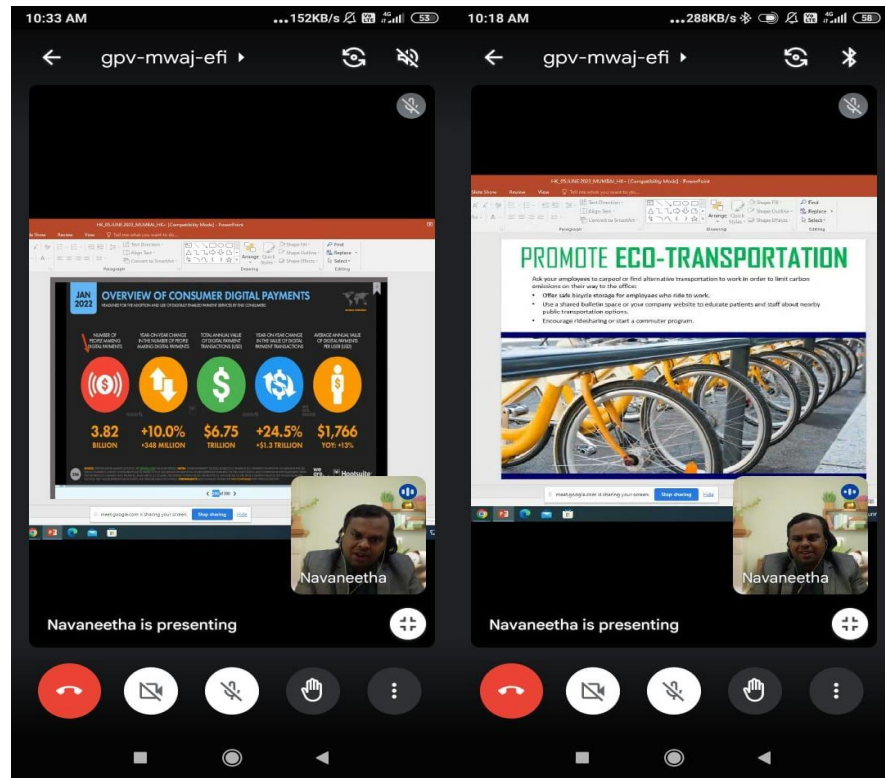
10:33 AM

...152KB/s 53

gpv-mwaj-efi

JAN 2022

OVERVIEW OF CONSUMER DIGITAL PAYMENTS

NUMBER OF PEOPLE MAKING DIGITAL PAYMENTS

YEAR-ON-YEAR CHANGE IN THE NUMBER OF PEOPLE MAKING DIGITAL PAYMENTS

TOTAL ANNUAL VALUE OF DIGITAL PAYMENT TRANSACTIONS (USD)

YEAR-ON-YEAR CHANGE IN THE VALUE OF DIGITAL PAYMENT TRANSACTIONS

AVERAGE ANNUAL VALUE OF DIGITAL PAYMENTS PER USER (USD)

3.82 BILLION

+10.0% +348 MILLION

$6.75 TRILLION

+24.5% +$1.3 TRILLION

$1,766 YOY: +13%

Hootsuite

meet.google.com is sharing your screen. Stop sharing Hide

Navaneetha

Navaneetha is presenting

10:18 AM

...288KB/s 58

gpv-mwaj-efi

PROMOTE ECO-TRANSPORTATION

Ask your employees to carpool or find alternative transportation to work in order to limit carbon emissions on their way to the office:

• Offer safe bicycle storage for employees who ride to work.

• Use a shared bulletin space or your company website to educate patients and staff about nearby public transportation options.

• Encourage ridesharing or start a commuter program.

meet.google.com is sharing your screen. Stop sharing Hide

Navaneetha

Navaneetha is presenting